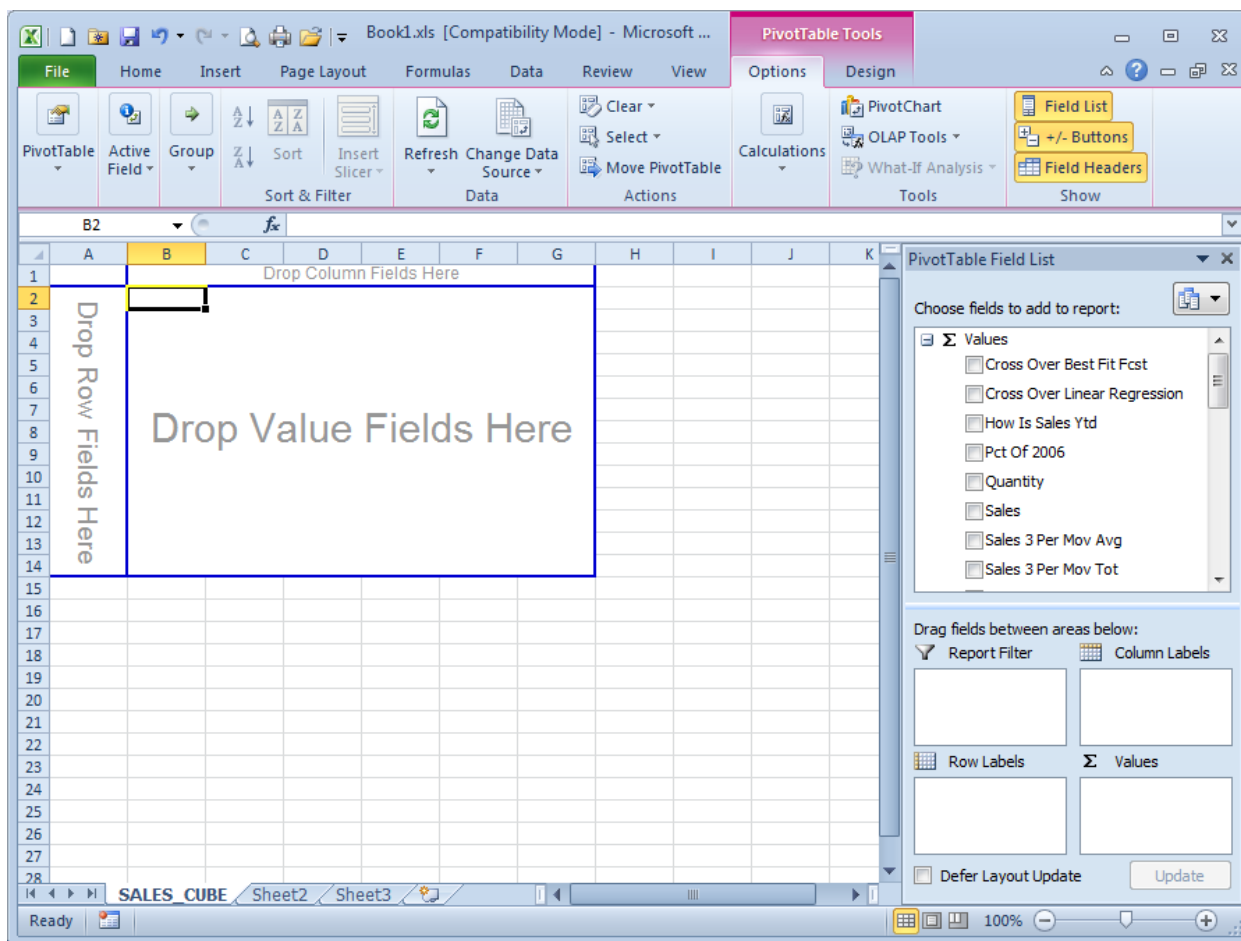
Book1.xls [Compatibility Mode] - Microsoft ...

PivotTable Tools

File Home Insert Page Layout Formulas Data Review View Options Design

PivotTable
Active Field
Group
Sort
Insert Slicer
Sort & Filter
Refresh
Change Data Source
Data
Clear
Select
Move PivotTable
Actions
Calculations
PivotChart
OLAP Tools
What-If Analysis
Tools
Field List
+/- Buttons
Field Headers
Show

B2
$f_x$

| | A | B | C | D | E | F | G | H | I | J | K |
|---|---|---|---|---|---|---|---|---|---|---|---|
| 1 | | Drop Column Fields Here | | | | | | | | | |

Drop Row Fields Here

Drop Value Fields Here

1 2 3 4 5 6 7 8 9 10 11 12 13 14 15 16 17 18 19 20 21 22 23 24 25 26 27 28

SALES_CUBE Sheet2 Sheet3

Ready

PivotTable Field List

Choose fields to add to report:

Σ Values
Cross Over Best Fit Fcst
Cross Over Linear Regression
How Is Sales Ytd
Pct Of 2006
Quantity
Sales
Sales 3 Per Mov Avg
Sales 3 Per Mov Tot

Drag fields between areas below:
Report Filter
Column Labels
Row Labels
Σ Values

Defer Layout Update
Update

100%